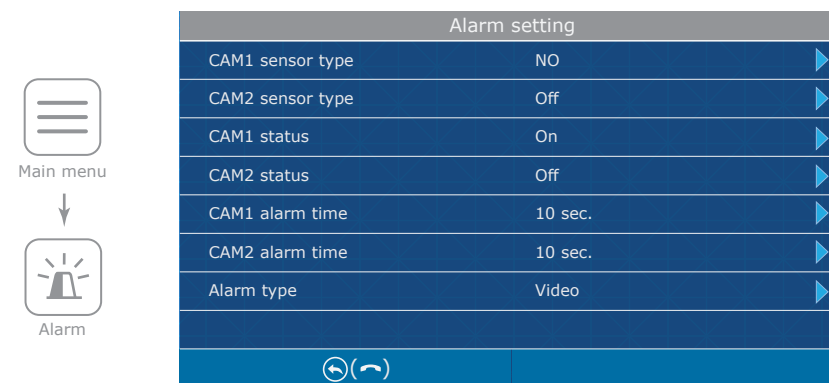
Main menu

Alarm

Alarm setting

| | |
|---|---|
| CAM1 sensor type | NO |
| CAM2 sensor type | Off |
| CAM1 status | On |
| CAM2 status | Off |
| CAM1 alarm time | 10 sec. |
| CAM2 alarm time | 10 sec. |
| Alarm type | Video |